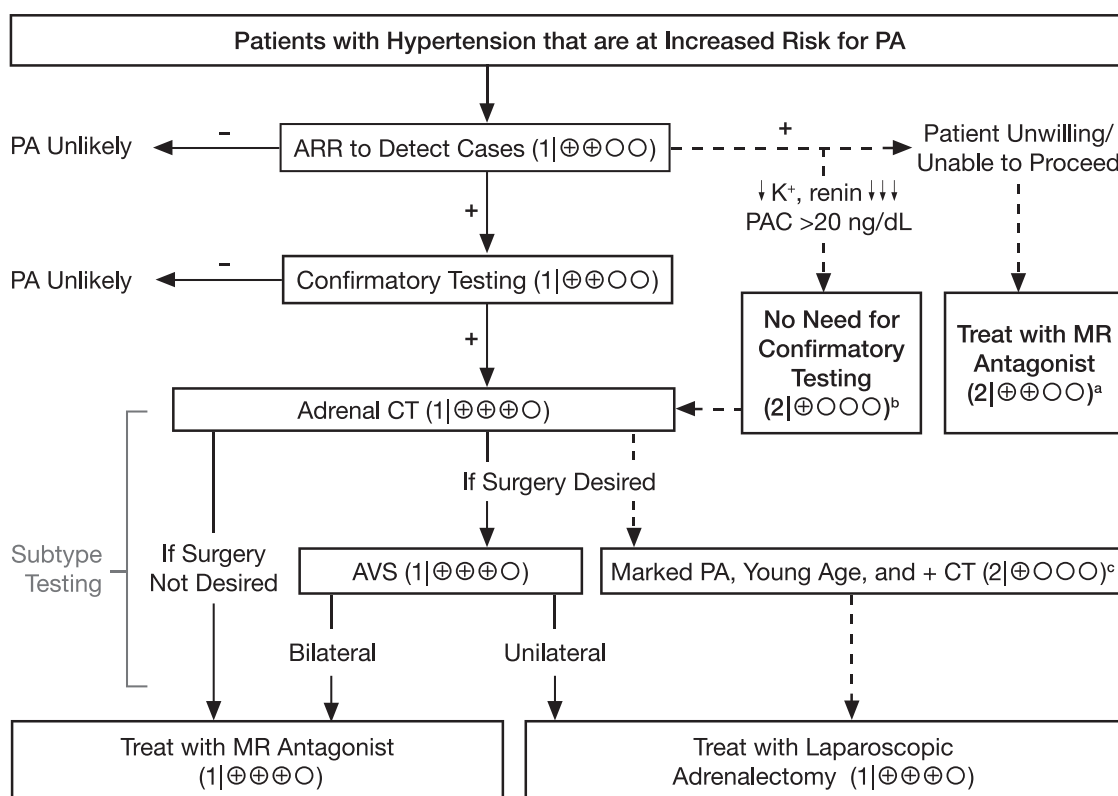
Patients with Hypertension that are at Increased Risk for PA

PA Unlikely

–

ARR to Detect Cases (1|⊕⊕○○)

+

Patient Unwilling/ Unable to Proceed

↓K⁺, renin ↓↓↓ PAC >20 ng/dL

+

PA Unlikely

–

Confirmatory Testing (1|⊕⊕○○)

No Need for Confirmatory Testing (2|⊕○○○)$^b$

Treat with MR Antagonist (2|⊕⊕○○)$^a$

+

Adrenal CT (1|⊕⊕⊕○)

If Surgery Desired

Subtype Testing

If Surgery Not Desired

AVS (1|⊕⊕⊕○)

Marked PA, Young Age, and + CT (2|⊕○○○)$^c$

Bilateral

Unilateral

Treat with MR Antagonist (1|⊕⊕⊕○)

Treat with Laparoscopic Adrenalectomy (1|⊕⊕⊕○)